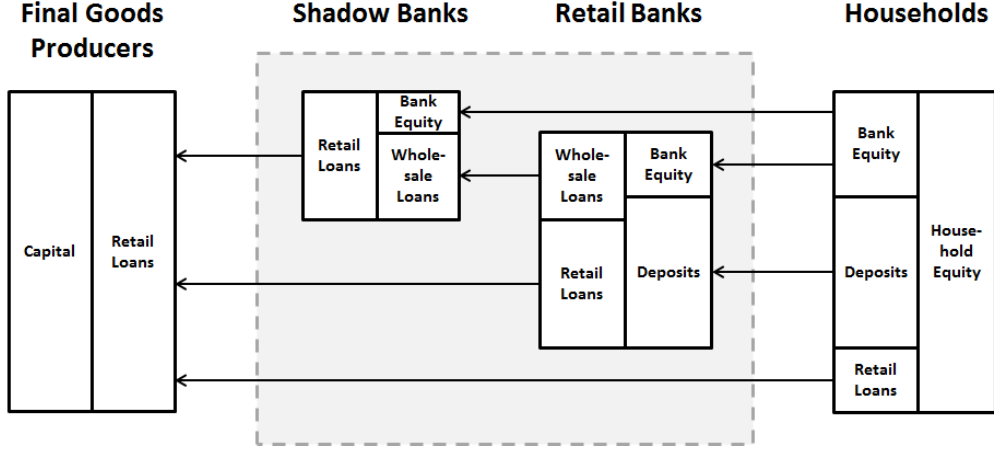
Final Goods Producers

Shadow Banks

Retail Banks

Households

Capital

Retail Loans

Retail Loans

Bank Equity

Wholesale Loans

Wholesale Loans

Bank Equity

Retail Loans

Deposits

Bank Equity

Deposits

Retail Loans

Household Equity